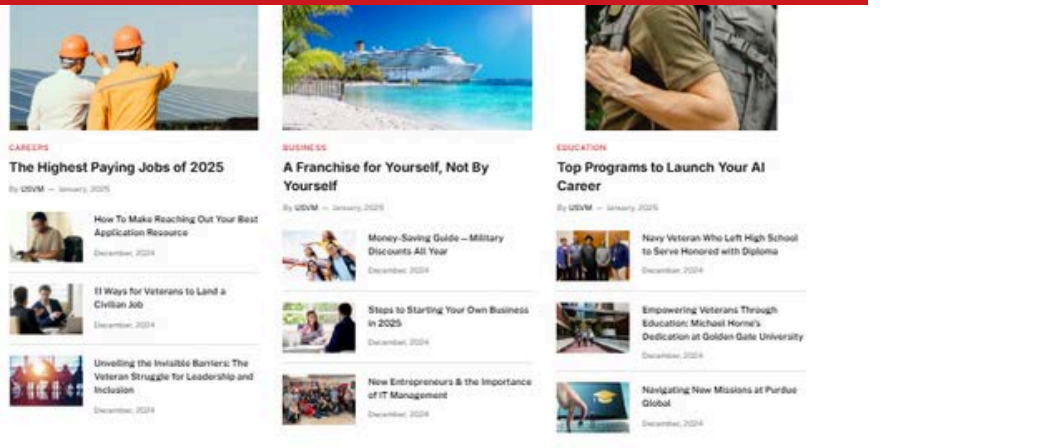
CAREERS

The Highest Paying Jobs of 2025

By USVM — January, 2025

How To Make Reaching Out Your Best Application Resource

December, 2024

11 Ways for Veterans to Land a Civilian Job

December, 2024

Unveiling the Invisible Barriers: The Veteran Struggle for Leadership and Inclusion

December, 2024

BUSINESS

A Franchise for Yourself, Not By Yourself

By USVM — January, 2025

Money-Saving Guide – Military Discounts All Year

December, 2024

Steps to Starting Your Own Business in 2025

December, 2024

New Entrepreneurs & the Importance of IT Management

December, 2024

EDUCATION

Top Programs to Launch Your AI Career

By USVM — January, 2025

Navy Veteran Who Left High School to Serve Honored with Diploma

December, 2024

Empowering Veterans Through Education: Michael Horne's Dedication at Golden Gate University

December, 2024

Navigating New Missions at Purdue Global

December, 2024